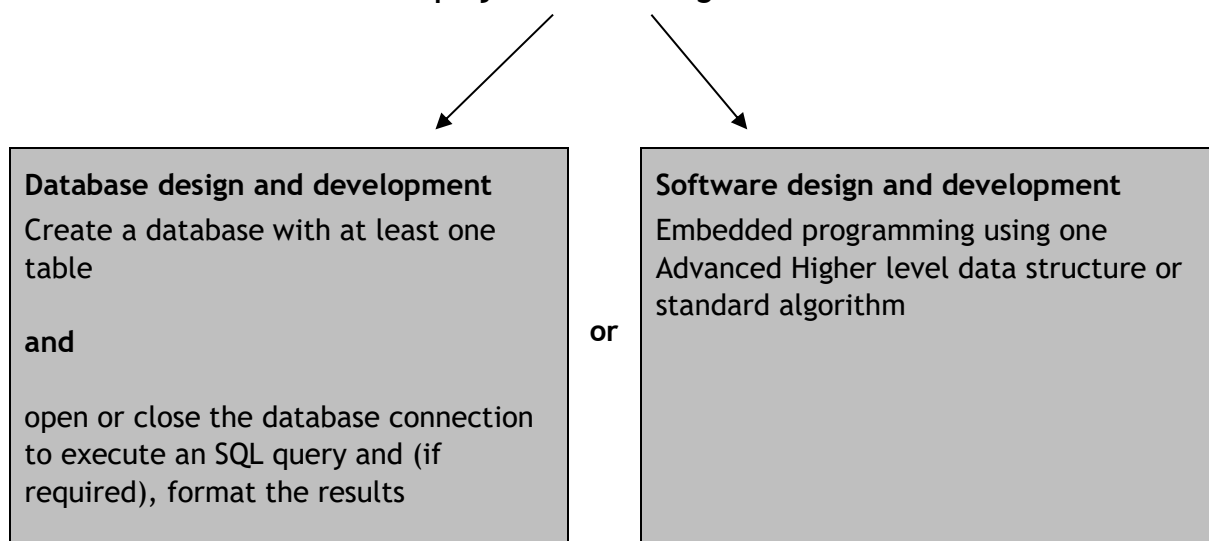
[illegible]

**Database design and development**
Create a database with at least one table

**and**

open or close the database connection to execute an SQL query and (if required), format the results

**or**

**Software design and development**
Embedded programming using one Advanced Higher level data structure or standard algorithm